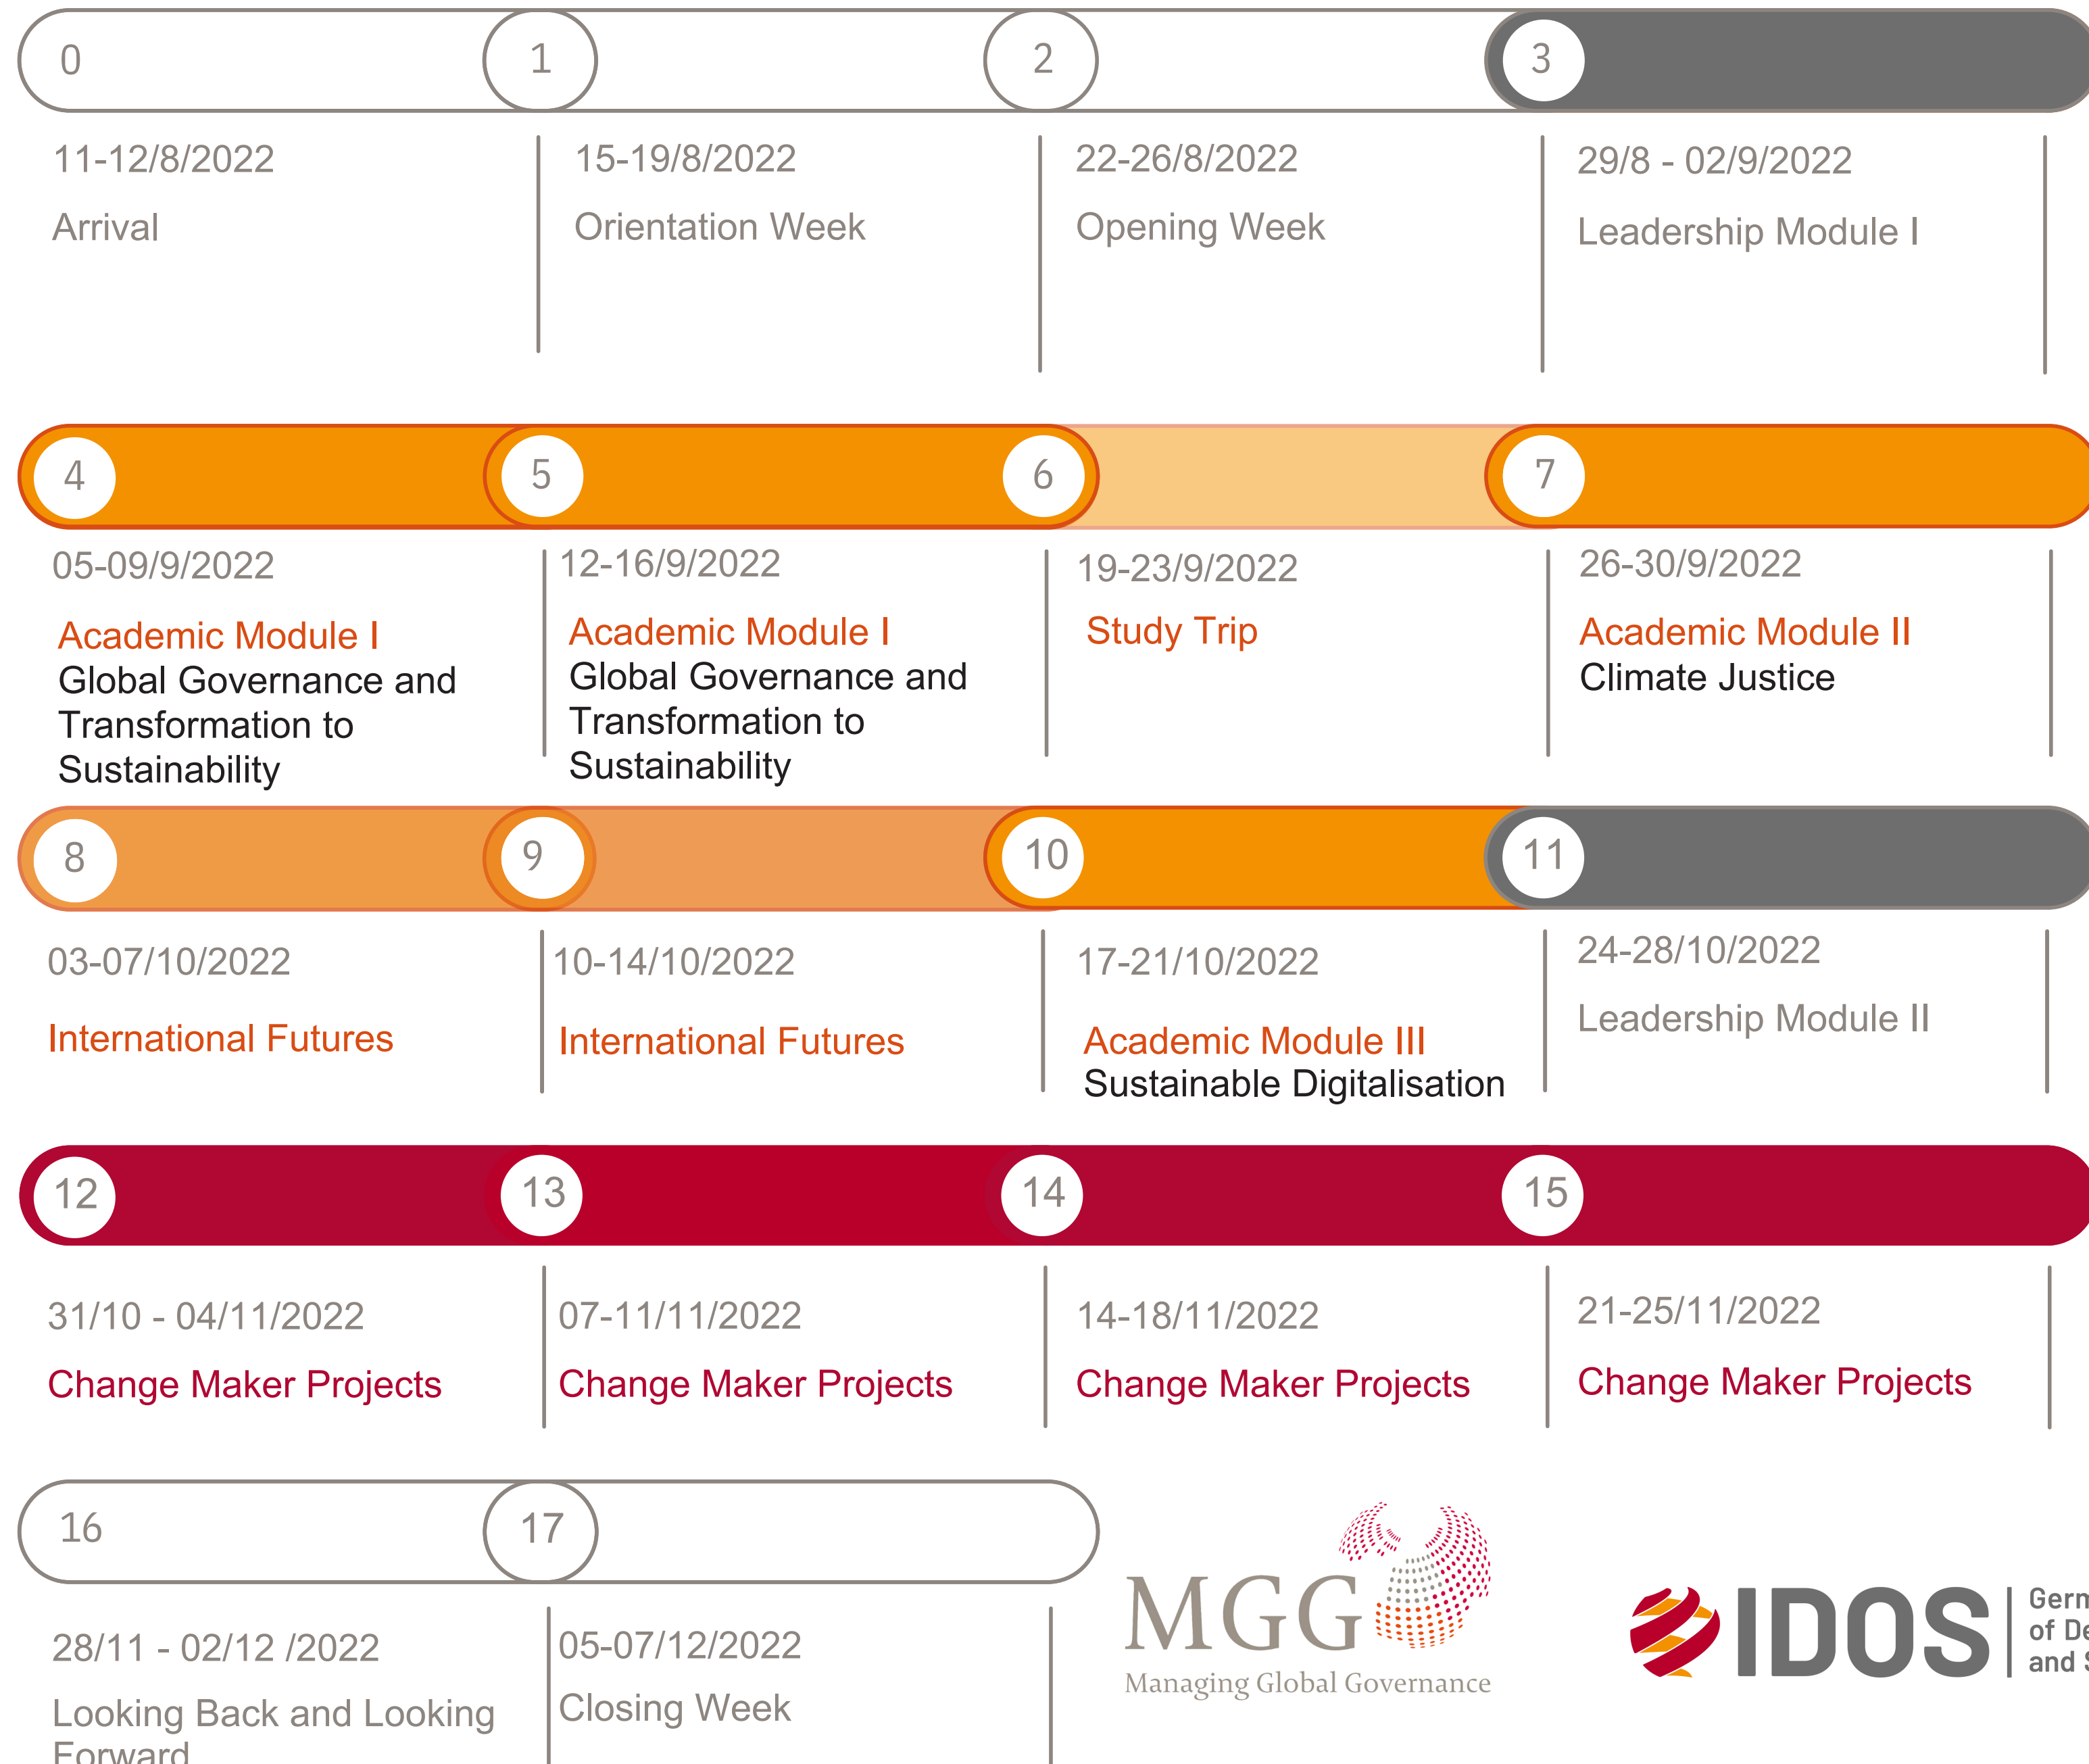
0
1
2
3

11-12/8/2022
Arrival

15-19/8/2022
Orientation Week

22-26/8/2022
Opening Week

29/8 - 02/9/2022
Leadership Module I

4
5
6
7

05-09/9/2022
Academic Module I
Global Governance and Transformation to Sustainability

12-16/9/2022
Academic Module I
Global Governance and Transformation to Sustainability

19-23/9/2022
Study Trip

26-30/9/2022
Academic Module II
Climate Justice

8
9
10
11

03-07/10/2022
International Futures

10-14/10/2022
International Futures

17-21/10/2022
Academic Module III
Sustainable Digitalisation

24-28/10/2022
Leadership Module II

12
13
14
15

31/10 - 04/11/2022
Change Maker Projects

07-11/11/2022
Change Maker Projects

14-18/11/2022
Change Maker Projects

21-25/11/2022
Change Maker Projects

16
17

28/11 - 02/12 /2022
Looking Back and Looking Forward

05-07/12/2022
Closing Week

MGG
Managing Global Governance

IDOS
Gern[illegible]
of De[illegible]
and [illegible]